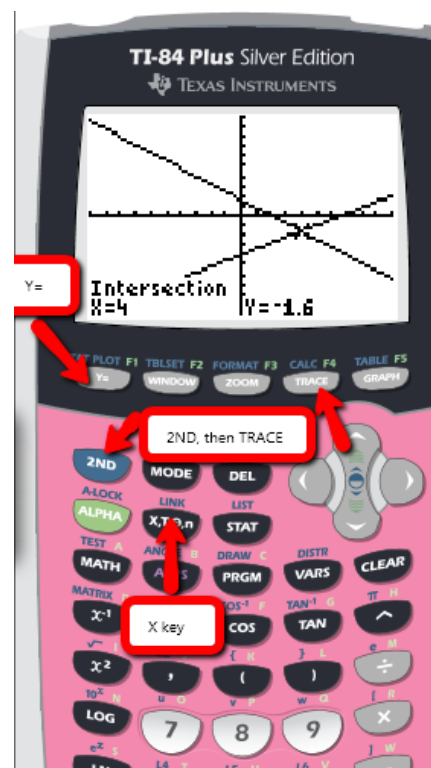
TI-84 Plus Silver Edition
TEXAS INSTRUMENTS

Intersection
X=4 Y=-1.6

Y=

STAT PLOT F1 TBLSET F2 FORMAT F3 CALC F4 TABLE F5
Y= WINDOW ZOOM TRACE GRAPH

2ND, then TRACE

2ND MODE DEL
A-LOCK
ALPHA
LINK LIST
X,T,θ,n STAT
TEST A ANGLE B DRAW C DISTR
MATH APPS PRGM VARS CLEAR
MATRIX D $SIN^{-1}$ E $COS^{-1}$ F $TAN^{-1}$ G π H
$x^{-1}$ SIN COS TAN ^

X key

$\sqrt{}$ I EE J { K } L e M
$x^2$ , ( ) ÷
$10^x$ N u O v P w Q [ R
LOG 7 8 9 ×
$e^x$ S L4 T L5 U L6 V ] W
LN